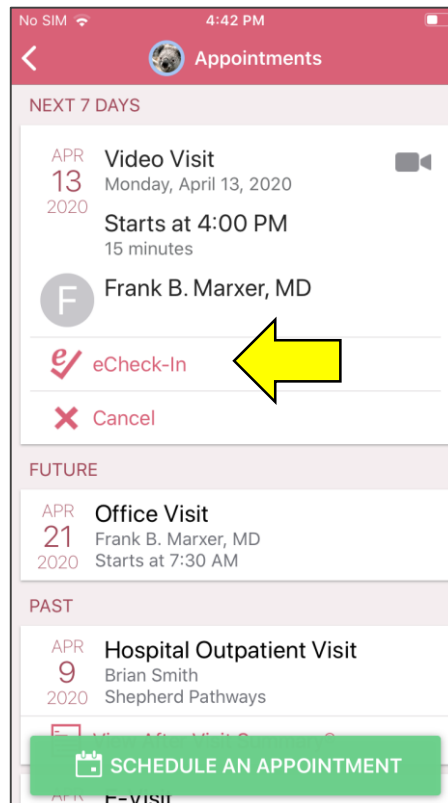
No SIM 4:42 PM

Appointments

NEXT 7 DAYS

APR 13 2020

Video Visit
Monday, April 13, 2020

Starts at 4:00 PM
15 minutes

F

Frank B. Marxer, MD

eCheck-In

Cancel

FUTURE

APR 21 2020

Office Visit
Frank B. Marxer, MD
Starts at 7:30 AM

PAST

APR 9 2020

Hospital Outpatient Visit
Brian Smith
Shepherd Pathways

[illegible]

SCHEDULE AN APPOINTMENT

APR

E-Visit